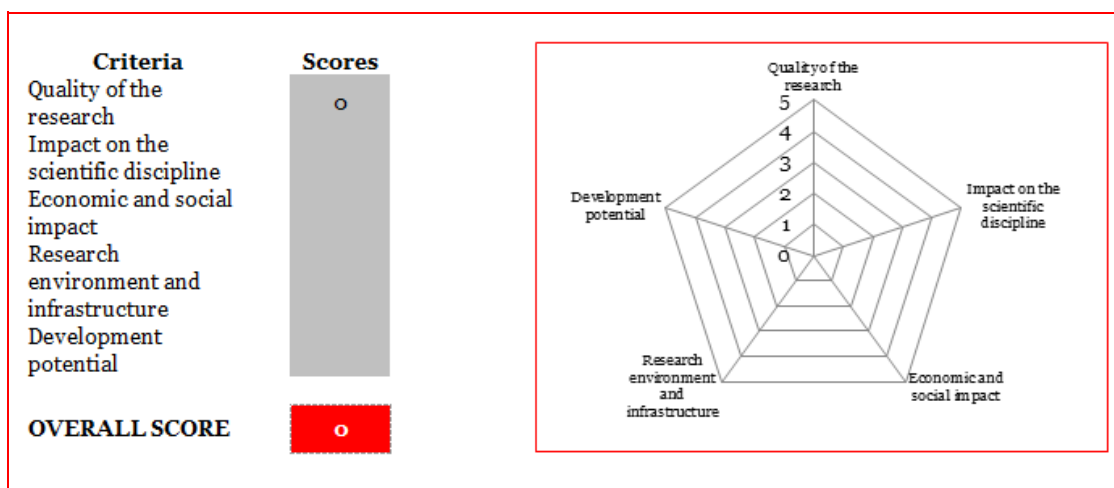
| Criteria | Scores |
|---|---|
| Quality of the research | 0 |
| Impact on the scientific discipline | |
| Economic and social impact | |
| Research environment and infrastructure | |
| Development potential | |
| OVERALL SCORE | 0 |

Quality of the research

5
4
3
2
1
0

Impact on the scientific discipline

Economic and social impact

Research environment and infrastructure

Development potential